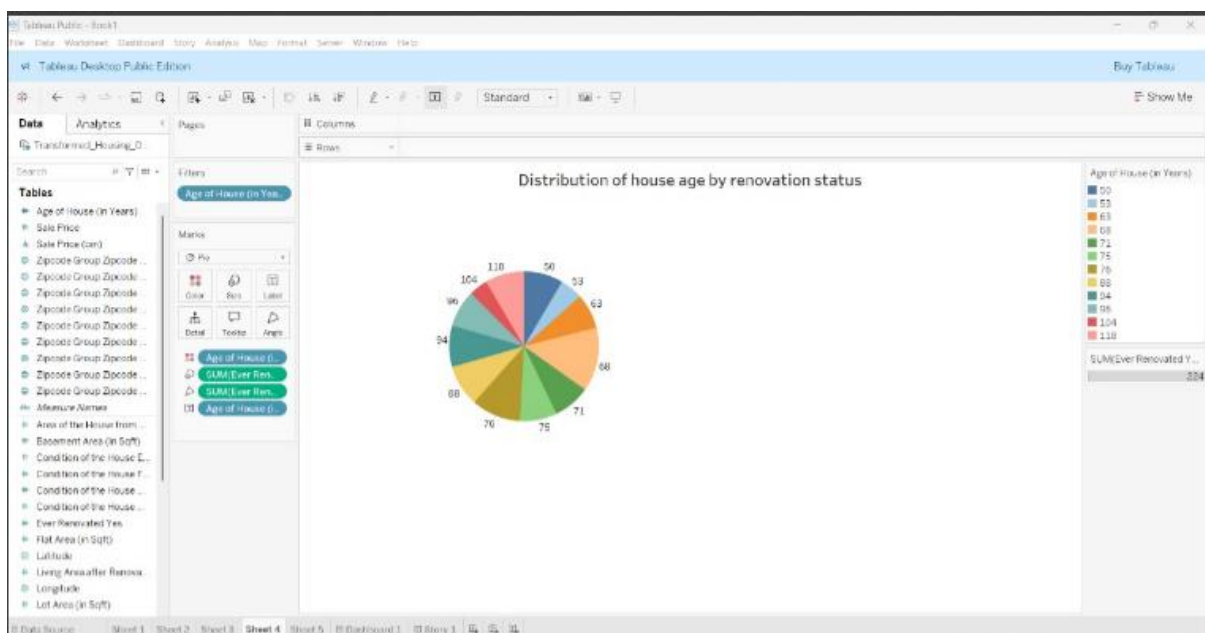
Tableau Public - Book1

File Data Worksheet Dashboard Story Analysis Map Format Server Window Help

Tableau Desktop Public Edition

Buy Tableau

Standard

Show Me

Data Analytics

Pages

Columns

Rows

Transformed_Housing_D...

Search

Tables

Age of House (in Years)
Sale Price
Sale Price (bin)
Zipcode Group Zipcode ...
Zipcode Group Zipcode ...
Zipcode Group Zipcode ...
Zipcode Group Zipcode ...
Zipcode Group Zipcode ...
Zipcode Group Zipcode ...
Zipcode Group Zipcode ...
Zipcode Group Zipcode ...
Zipcode Group Zipcode ...
Measure Names
Area of the House from ...
Basement Area (in Sqft)
Condition of the House E...
Condition of the House f...
Condition of the House ...
Condition of the House ...
Ever Renovated Yes
Flat Area (in Sqft)
Latitude
Living Area after Renova...
Longitude
Lot Area (in Sqft)

Filters

Age of House (in Yea...

Marks

Pie

Color Size Label

Detail Tooltip Angle

Age of House (i...
SUM(Ever Ren...
SUM(Ever Ren...
Age of House (i...

Distribution of house age by renovation status

50
53
63
68
71
75
76
88
94
96
104
118

Age of House (in Years)

50
53
63
68
71
75
76
88
94
96
104
118

SUM(Ever Renovated Y...

224

Data Source Sheet 1 Sheet 2 Sheet 3 Sheet 4 Sheet 5 Dashboard 1 Story 1